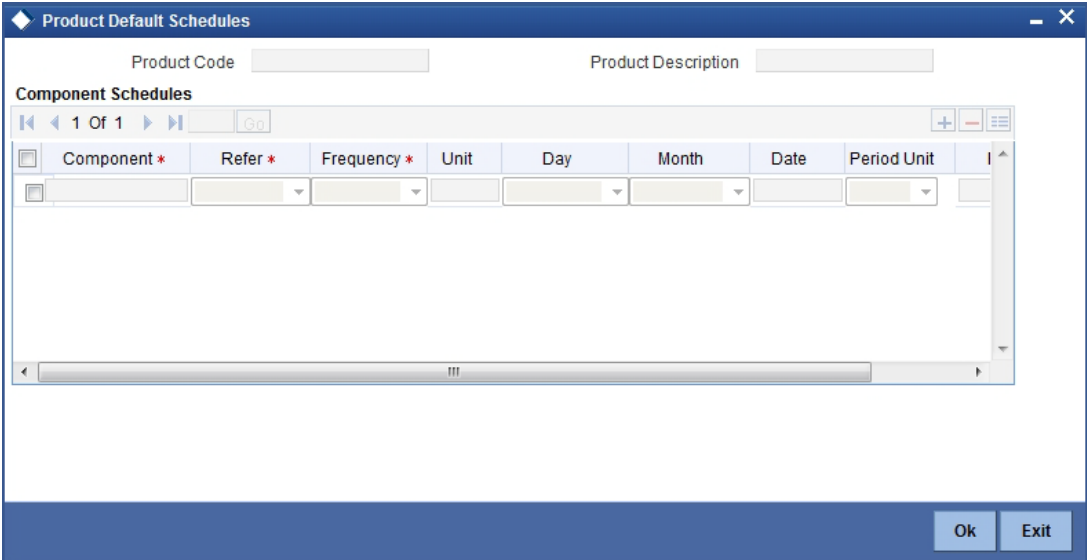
Product Default Schedules

Product Code

Product Description

Component Schedules

1 Of 1

Go

| Component * | Refer * | Frequency * | Unit | Day | Month | Date | Period Unit |
|---|---|---|---|---|---|---|---|
| | | | | | | | |

Ok

Exit